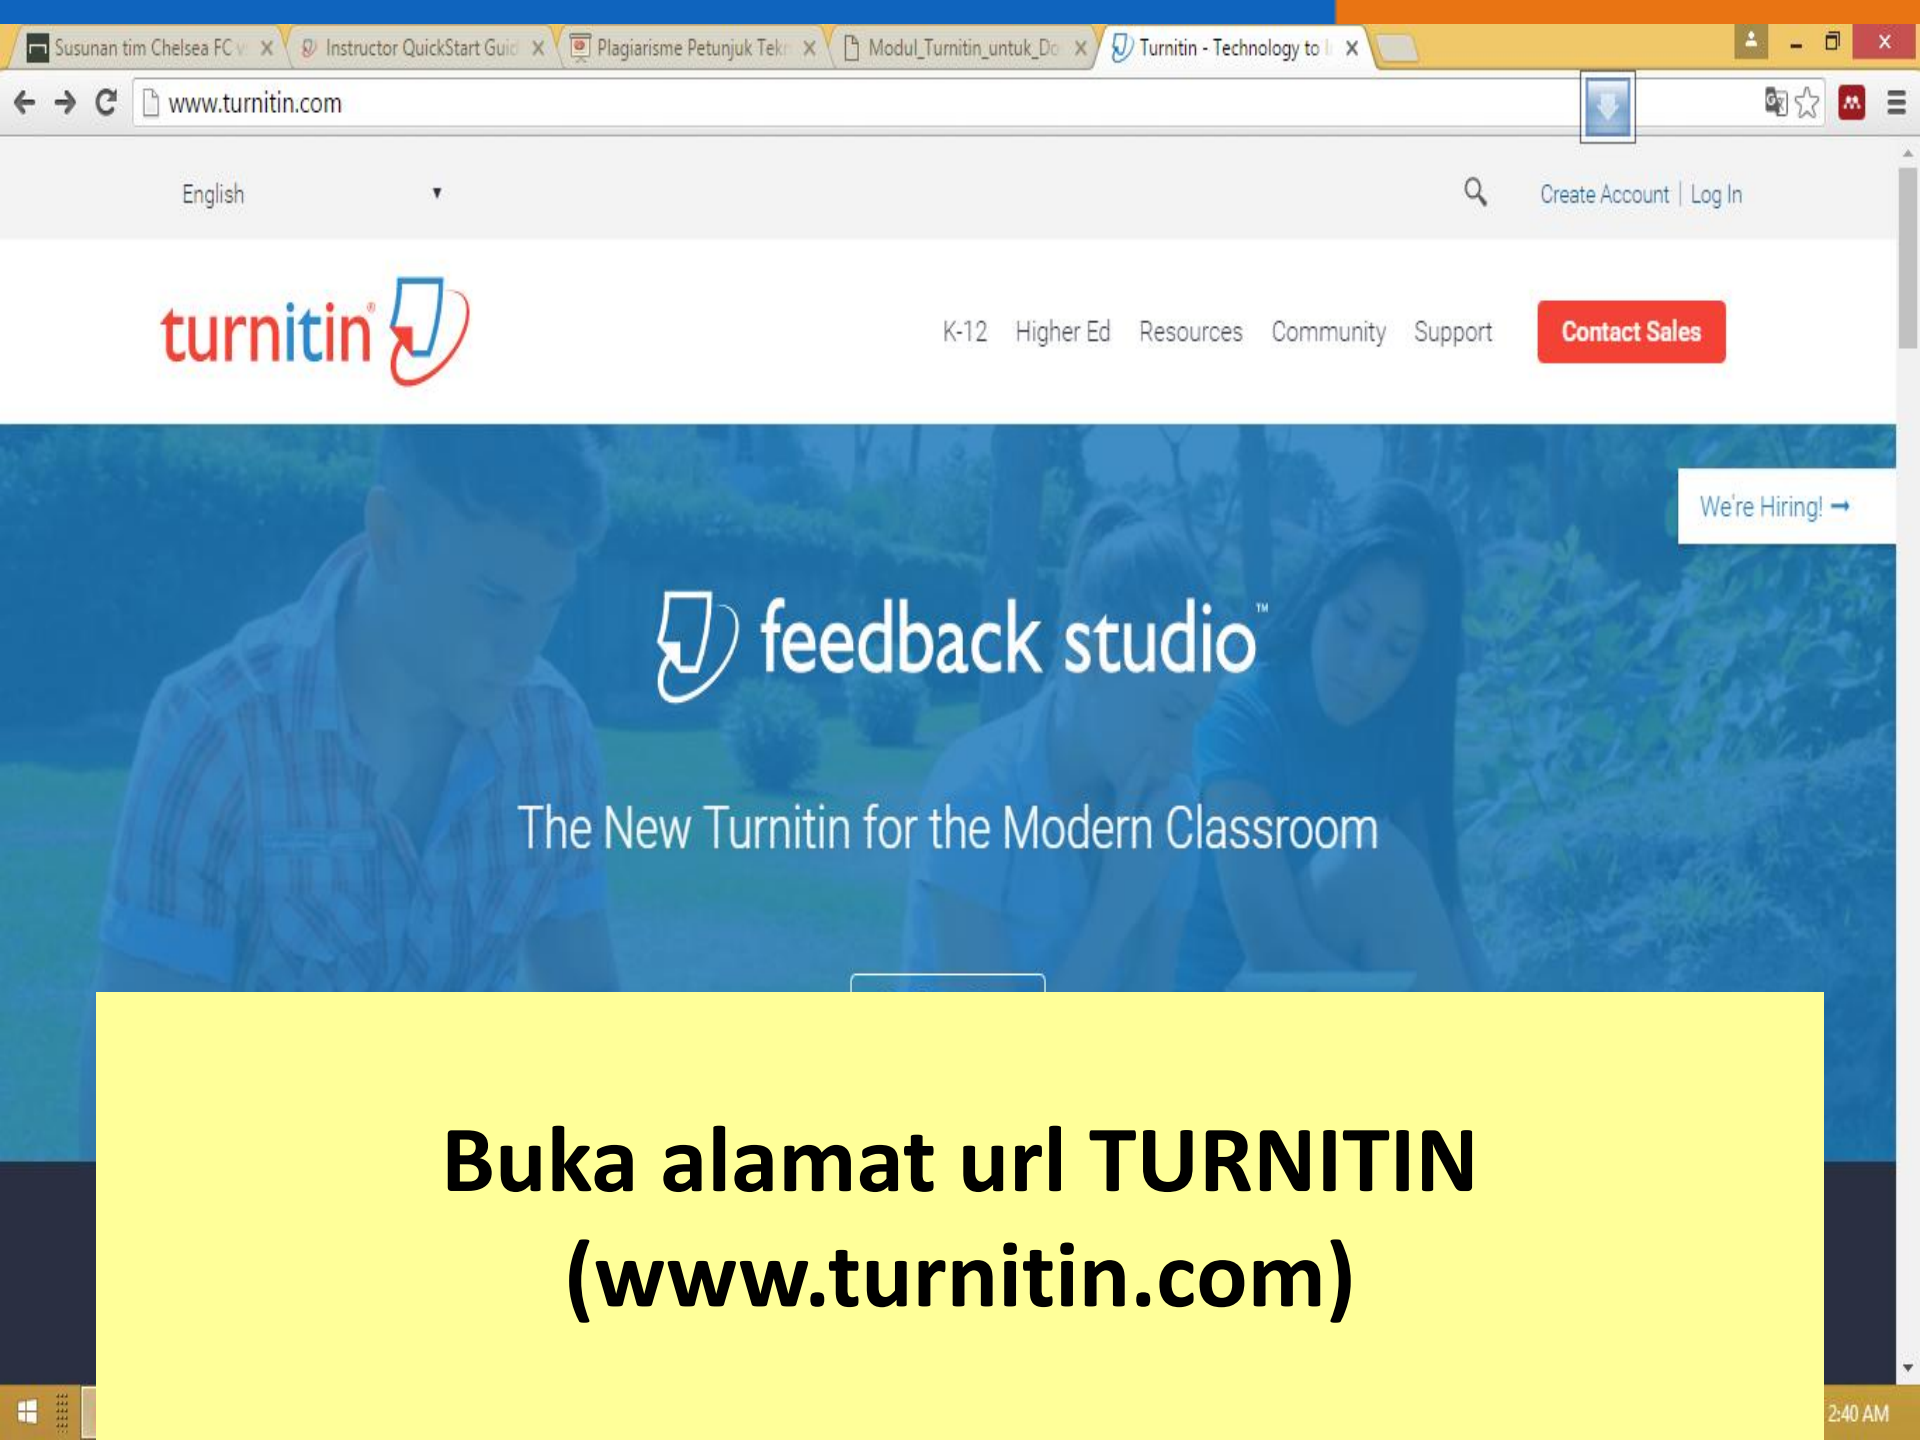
Susunan tim Chelsea FC v × Instructor QuickStart Guid × Plagiarisme Petunjuk Tekn × Modul_Turnitin_untuk_Do × Turnitin - Technology to I ×

www.turnitin.com

English

Create Account | Log In

turnitin

K-12 Higher Ed Resources Community Support Contact Sales

We're Hiring! →

feedback studio™

The New Turnitin for the Modern Classroom

Buka alamat url TURNITIN (www.turnitin.com)

2:40 AM